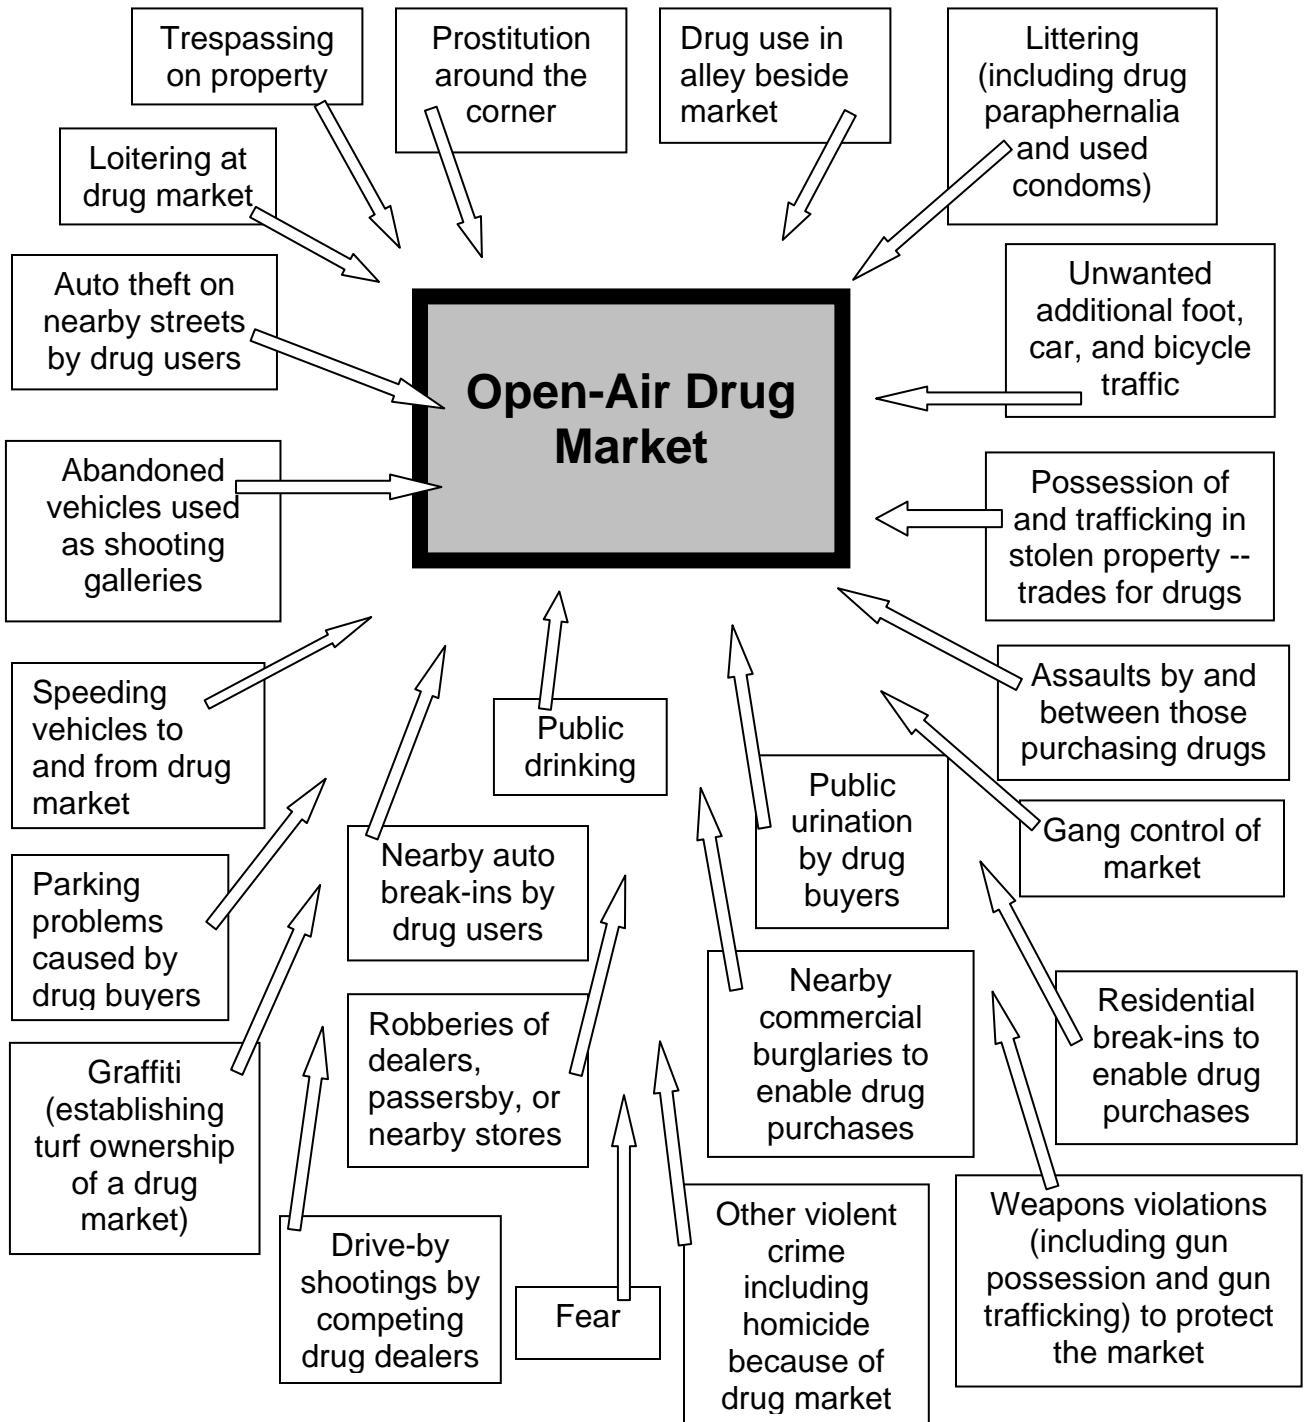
Trespassing on property

Prostitution around the corner

Drug use in alley beside market

Littering (including drug paraphernalia and used condoms)

Loitering at drug market

Auto theft on nearby streets by drug users

Open-Air Drug Market

Unwanted additional foot, car, and bicycle traffic

Abandoned vehicles used as shooting galleries

Possession of and trafficking in stolen property -- trades for drugs

Speeding vehicles to and from drug market

Public drinking

Assaults by and between those purchasing drugs

Public urination by drug buyers

Gang control of market

Parking problems caused by drug buyers

Nearby auto break-ins by drug users

Nearby commercial burglaries to enable drug purchases

Residential break-ins to enable drug purchases

Graffiti (establishing turf ownership of a drug market)

Robberies of dealers, passersby, or nearby stores

Drive-by shootings by competing drug dealers

Fear

Other violent crime including homicide because of drug market

Weapons violations (including gun possession and gun trafficking) to protect the market